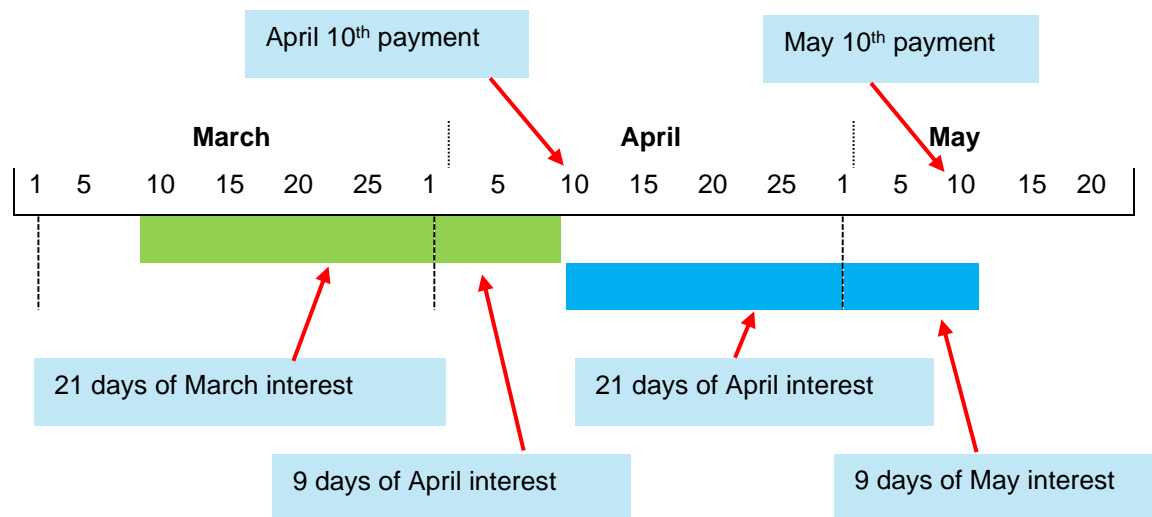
April 10$^{th}$ payment

May 10$^{th}$ payment

March

April

May

1 5 10 15 20 25 1 5 10 15 20 25 1 5 10 15 20

21 days of March interest

21 days of April interest

9 days of April interest

9 days of May interest